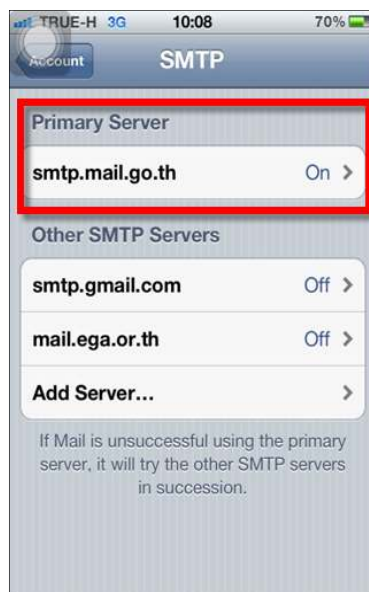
TRUE-H 3G 10:08 70%

Account SMTP

Primary Server

smtp.mail.go.th On >

Other SMTP Servers

smtp.gmail.com Off >

mail.ega.or.th Off >

Add Server... >

If Mail is unsuccessful using the primary server, it will try the other SMTP servers in succession.